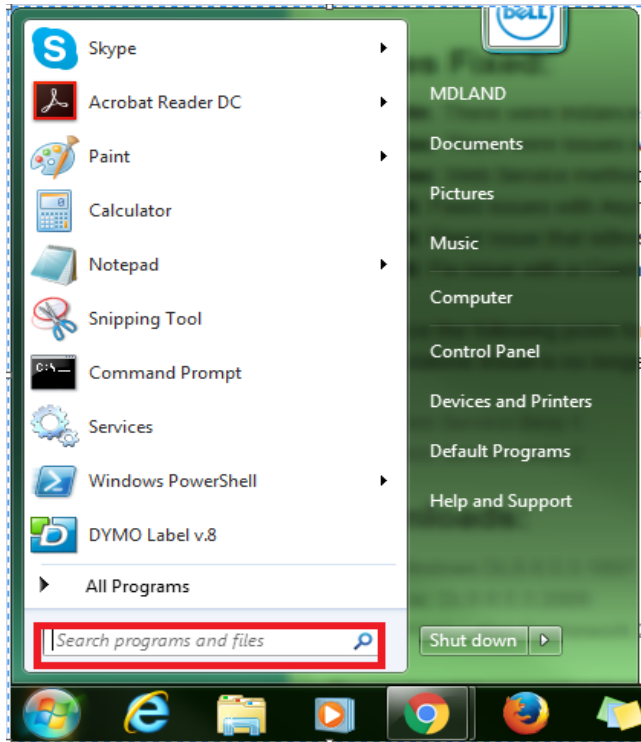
Skype
Acrobat Reader DC
Paint
Calculator
Notepad
Snipping Tool
Command Prompt
Services
Windows PowerShell
DYMO Label v.8
All Programs
Search programs and files

DELL
MDLAND
Documents
Pictures
Music
Computer
Control Panel
Devices and Printers
Default Programs
Help and Support
Shut down